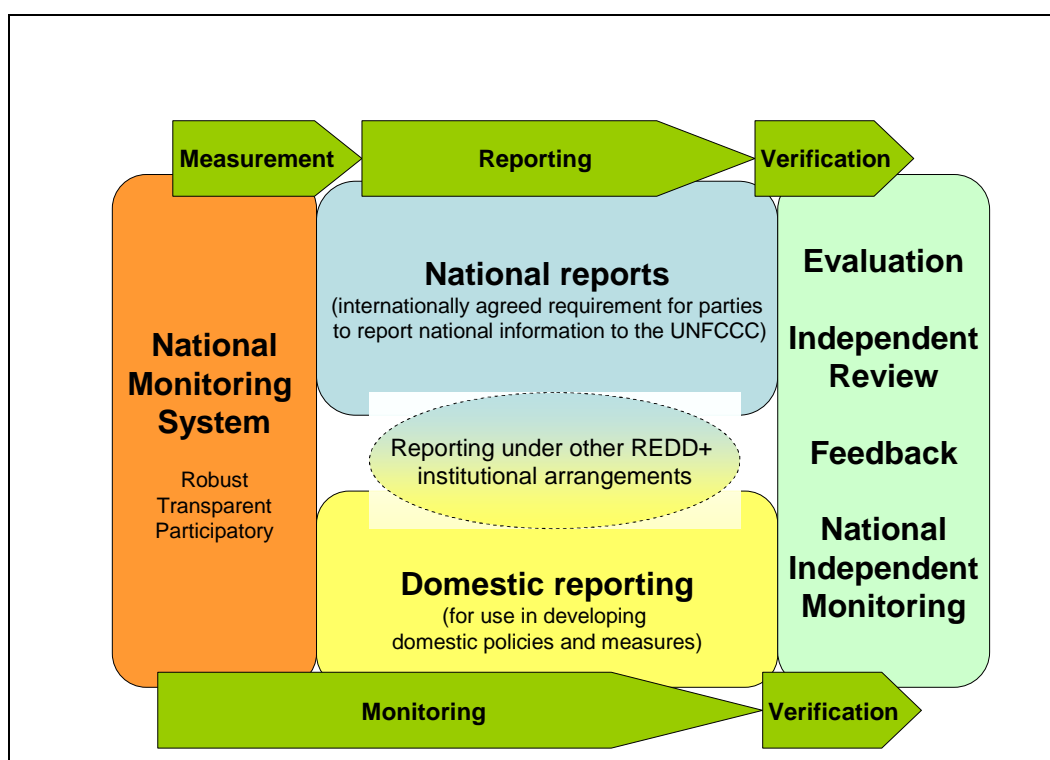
Measurement

Reporting

Verification

National Monitoring System

Robust
Transparent
Participatory

National reports
(internationally agreed requirement for parties to report national information to the UNFCCC)

Reporting under other REDD+ institutional arrangements

Domestic reporting
(for use in developing domestic policies and measures)

Evaluation

Independent Review

Feedback

National Independent Monitoring

Monitoring

Verification